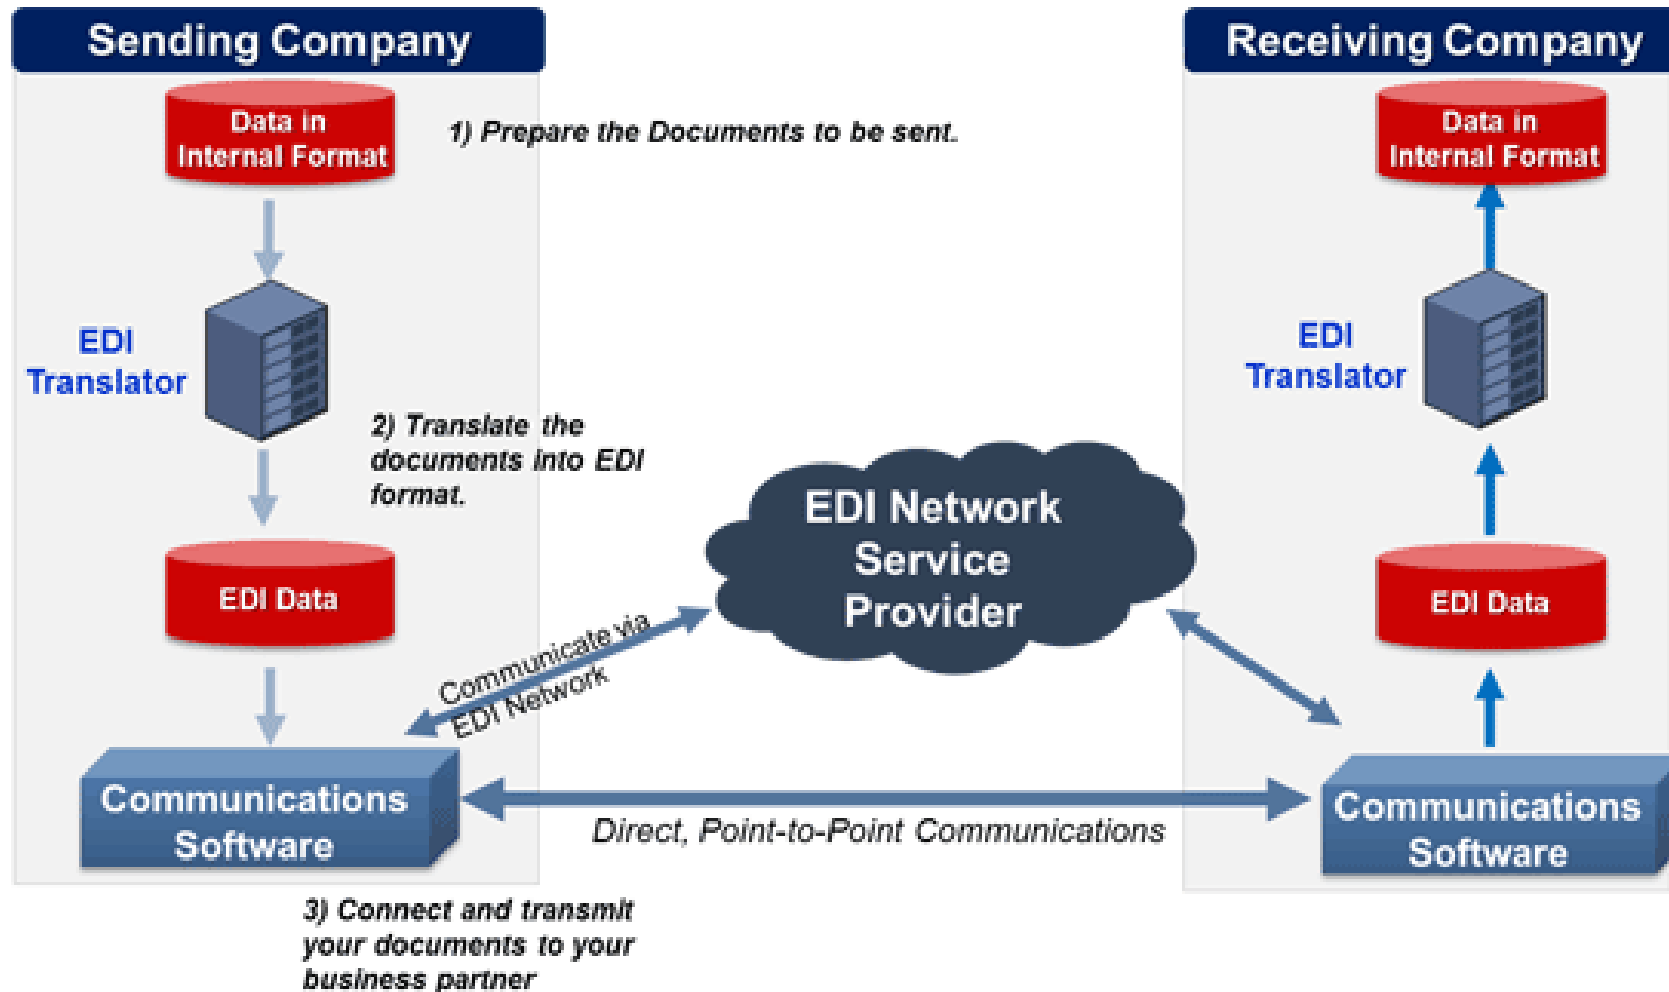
Sending Company

Data in Internal Format

1) Prepare the Documents to be sent.

EDI Translator

2) Translate the documents into EDI format.

EDI Data

Communicate via EDI Network

Communications Software

3) Connect and transmit your documents to your business partner

EDI Network Service Provider

Direct, Point-to-Point Communications

Receiving Company

Data in Internal Format

EDI Translator

EDI Data

Communications Software